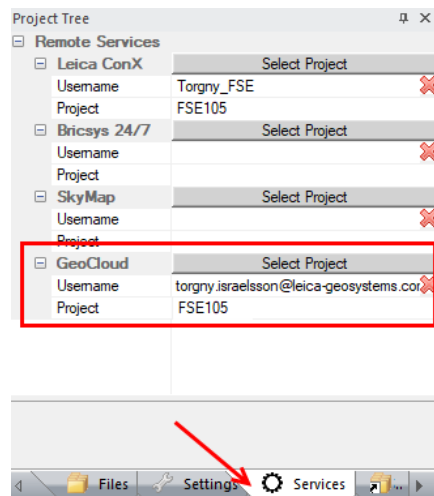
Project Tree

Remote Services

Leica ConX | Select Project
Username | Torgny_FSE
Project | FSE105

Bricsys 24/7 | Select Project
Username |
Project |

SkyMap | Select Project
Username |
Project |

GeoCloud | Select Project
Username | torgny.israelsson@leica-geosystems.con
Project | FSE105

Files | Settings | Services